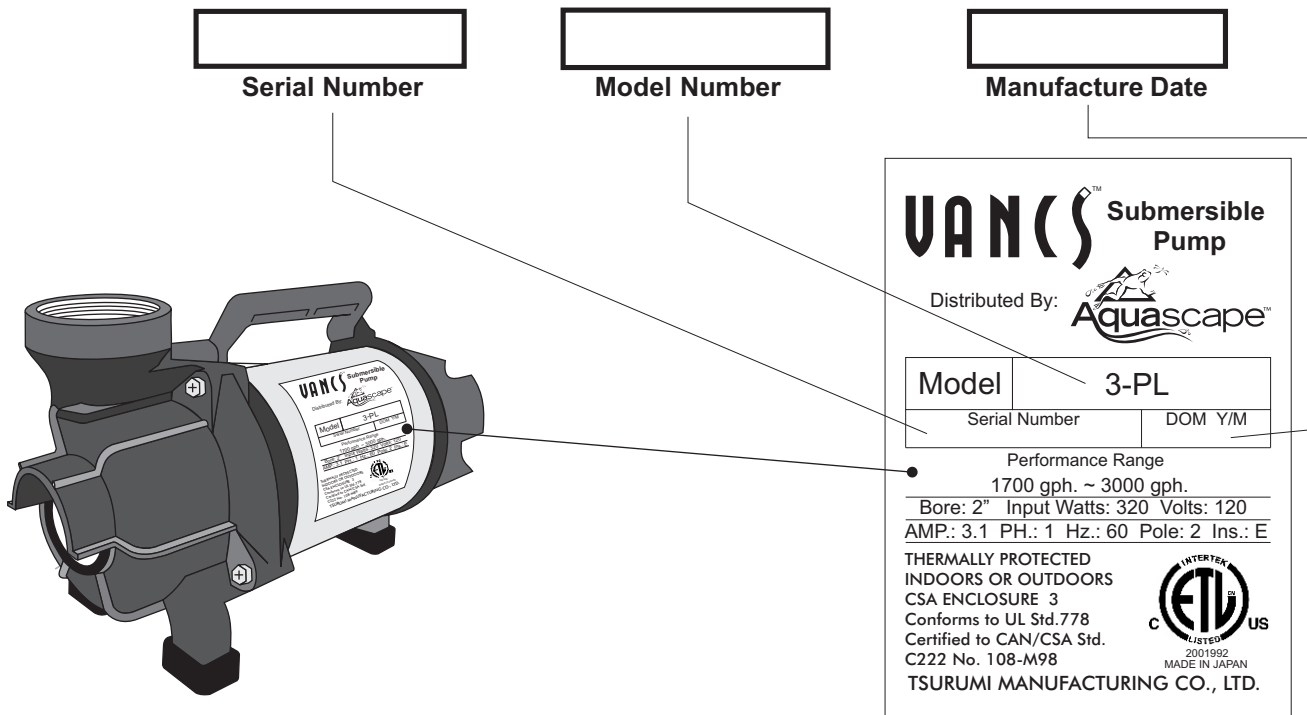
Serial Number

Model Number

Manufacture Date

VANCS™ Submersible Pump

Distributed By: Aquascape™

| Model | 3-PL | |
|---|---|---|
| | Serial Number | DOM Y/M |

Performance Range
1700 gph. ~ 3000 gph.
Bore: 2" Input Watts: 320 Volts: 120
AMP.: 3.1 PH.: 1 Hz.: 60 Pole: 2 Ins.: E

THERMALLY PROTECTED
INDOORS OR OUTDOORS
CSA ENCLOSURE 3
Conforms to UL Std.778
Certified to CAN/CSA Std.
C222 No. 108-M98

INTERTEK ETL C US LISTED
2001992
MADE IN JAPAN

TSURUMI MANUFACTURING CO., LTD.